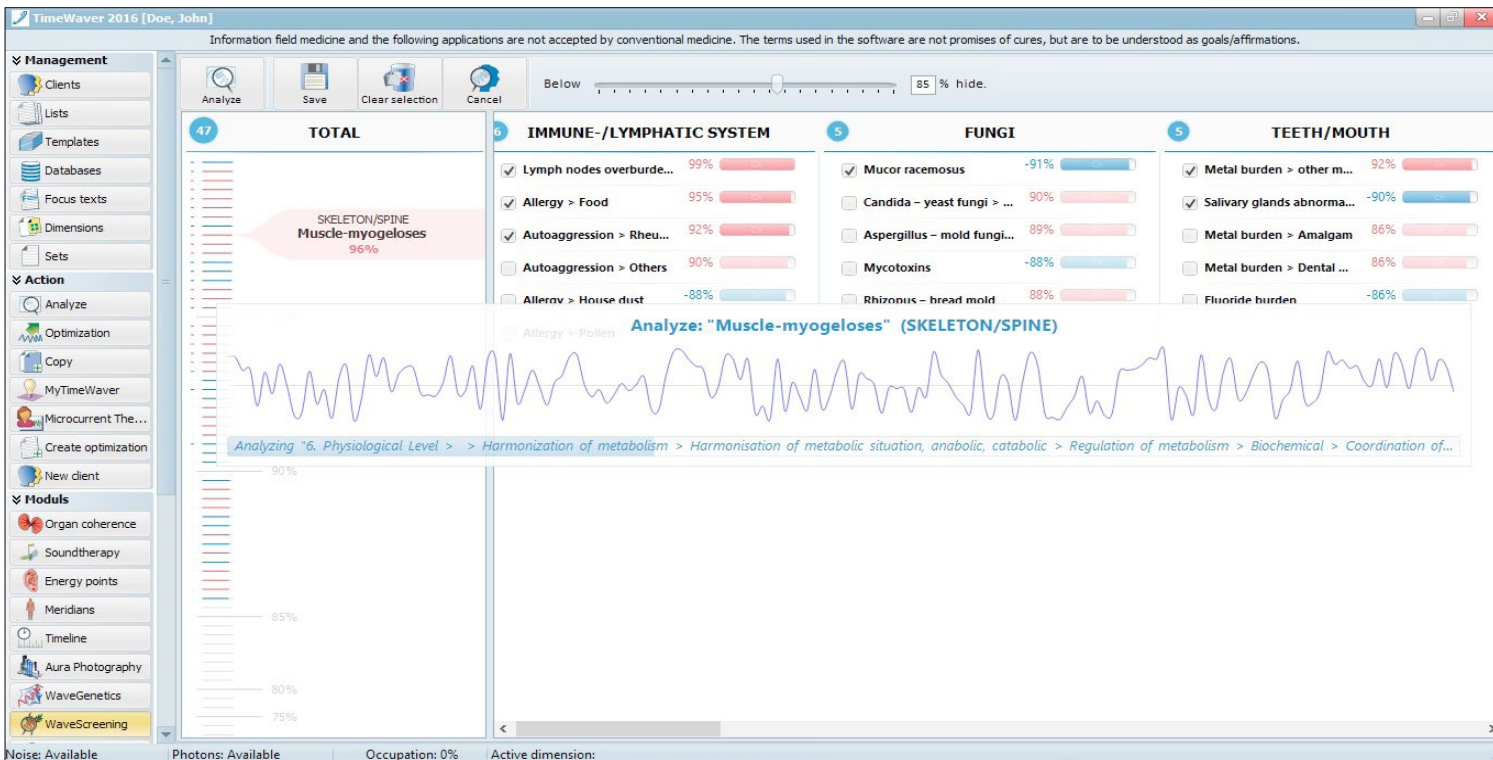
TimeWaver 2016 [Doe, John]

Information field medicine and the following applications are not accepted by conventional medicine. The terms used in the software are not promises of cures, but are to be understood as goals/affirmations.

Management
Clients
Lists
Templates
Databases
Focus texts
Dimensions
Sets
Action
Analyze
Optimization
Copy
MyTimeWaver
Microcurrent The...
Create optimization
New client
Moduls
Organ coherence
Soundtherapy
Energy points
Meridians
Timeline
Aura Photography
WaveGenetics
WaveScreening

Analyze
Save
Clear selection
Cancel
Below
85 % hide.

47 TOTAL
SKELETON/SPINE
Muscle-myogeloses
96%
90%
85%
80%
75%

6 IMMUNE-/LYMPHATIC SYSTEM
Lymph nodes overburde... 99%
Allergy > Food 95%
Autoaggression > Rheu... 92%
Autoaggression > Others 90%
Allergy > House dust -88%
Allergy > Pollen

5 FUNGI
Mucor racemosus -91%
Candida – yeast fungi > ... 90%
Aspergillus – mold fungi... 89%
Mycotoxins -88%
Rhizopus – bread mold 88%

5 TEETH/MOUTH
Metal burden > other m... 92%
Salivary glands abnorma... -90%
Metal burden > Amalgam 86%
Metal burden > Dental ... 86%
Fluoride burden -86%

Analyze: "Muscle-myogeloses" (SKELETON/SPINE)
Analyzing "6. Physiological Level > > Harmonization of metabolism > Harmonisation of metabolic situation, anabolic, catabolic > Regulation of metabolism > Biochemical > Coordination of...

Noise: Available
Photons: Available
Occupation: 0%
Active dimension: